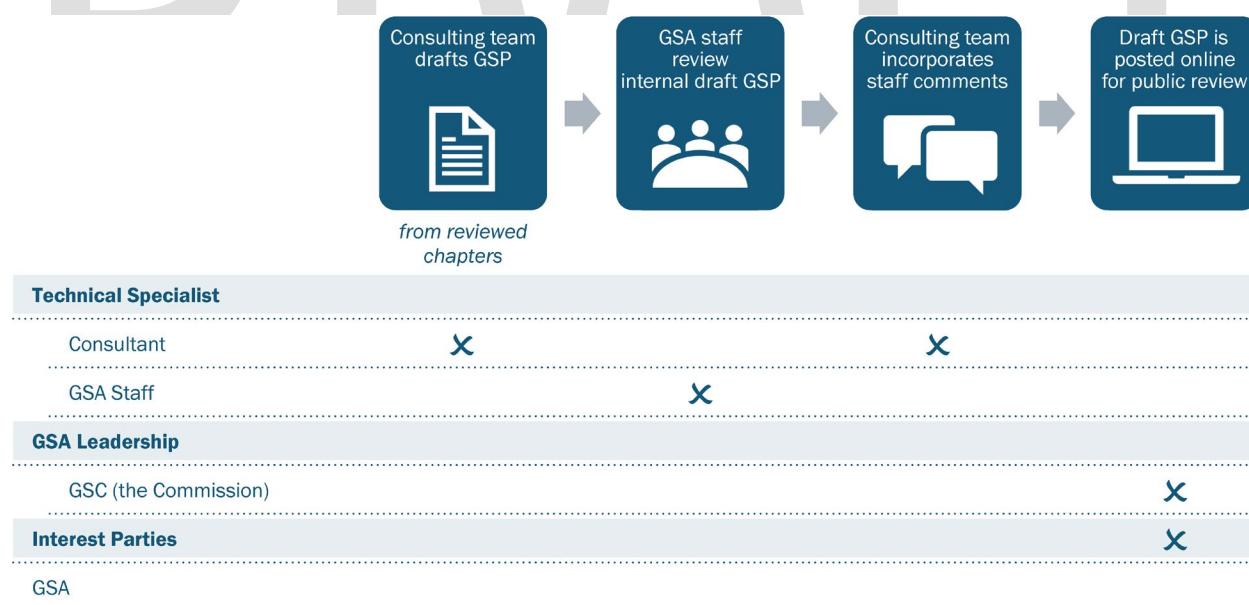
Consulting team drafts GSP

from reviewed chapters

GSA staff review internal draft GSP

Consulting team incorporates staff comments

Draft GSP is posted online for public review

| | Consulting team drafts GSP | GSA staff review internal draft GSP | Consulting team incorporates staff comments | Draft GSP is posted online for public review |
|---|---|---|---|---|
| **Technical Specialist** | | | | |
| Consultant | X | | X | |
| GSA Staff | | X | | |
| **GSA Leadership** | | | | |
| GSC (the Commission) | | | | X |
| **Interest Parties** | | | | X |
| GSA | | | | |